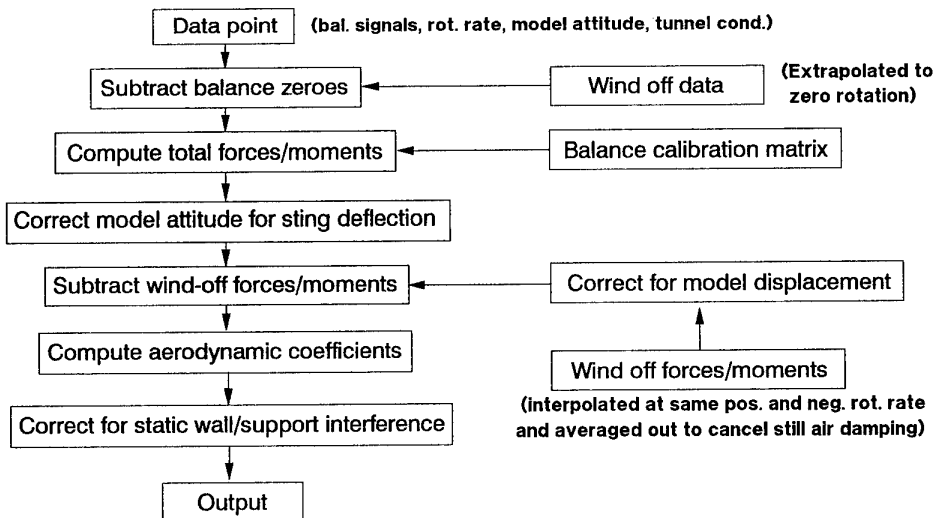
Data point (bal. signals, rot. rate, model attitude, tunnel cond.)

Subtract balance zeroes

Wind off data

(Extrapolated to zero rotation)

Compute total forces/moments

Balance calibration matrix

Correct model attitude for sting deflection

Subtract wind-off forces/moments

Correct for model displacement

Compute aerodynamic coefficients

Wind off forces/moments

Correct for static wall/support interference

(interpolated at same pos. and neg. rot. rate and averaged out to cancel still air damping)

Output